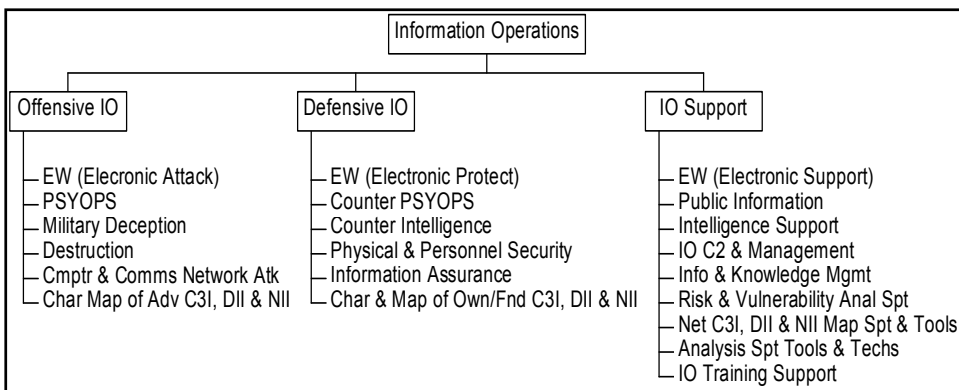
Information Operations

Offensive IO

EW (Elecronic Attack)
PSYOPS
Military Deception
Destruction
Cmptr & Comms Network Atk
Char Map of Adv C3I, DII & NII

Defensive IO

EW (Electronic Protect)
Counter PSYOPS
Counter Intelligence
Physical & Personnel Security
Information Assurance
Char & Map of Own/Fnd C3I, DII & NII

IO Support

EW (Electronic Support)
Public Information
Intelligence Support
IO C2 & Management
Info & Knowledge Mgmt
Risk & Vulnerability Anal Spt
Net C3I, DII & NII Map Spt & Tools
Analysis Spt Tools & Techs
IO Training Support